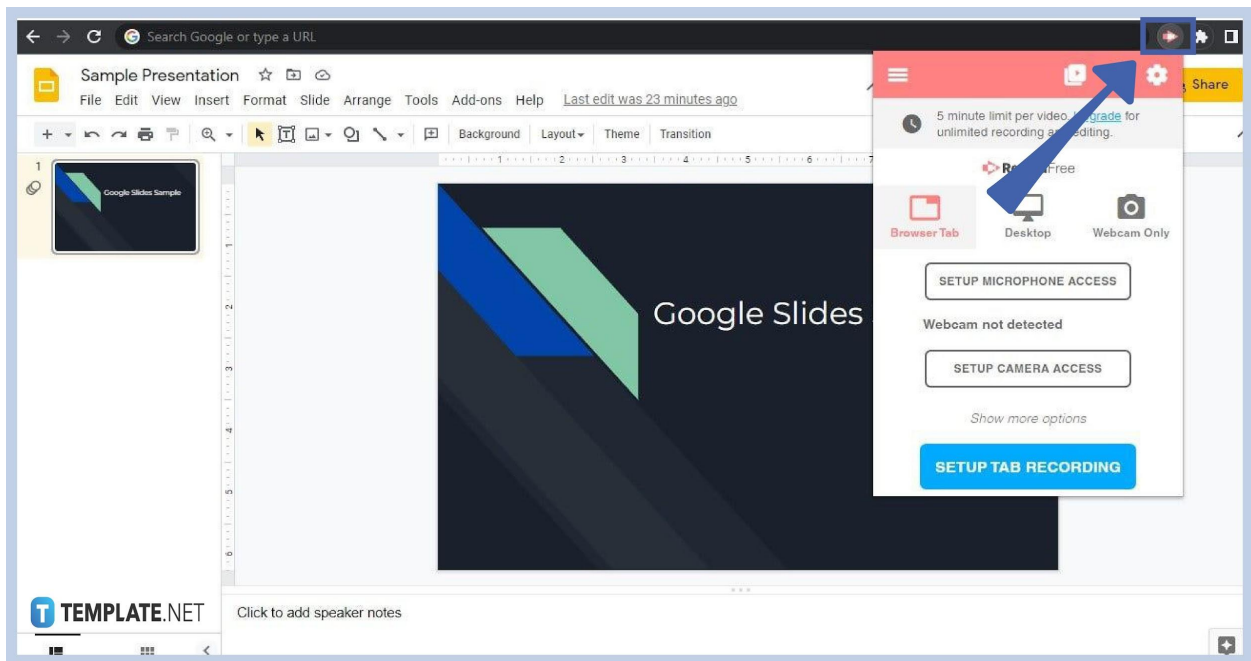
Search Google or type a URL

Sample Presentation

File Edit View Insert Format Slide Arrange Tools Add-ons Help Last edit was 23 minutes ago

Background Layout Theme Transition

Share

1

Google Slides Sample

Google Slides

5 minute limit per video. Upgrade for unlimited recording and editing.

Re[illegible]Free

Browser Tab

Desktop

Webcam Only

SETUP MICROPHONE ACCESS

Webcam not detected

SETUP CAMERA ACCESS

Show more options

SETUP TAB RECORDING

TEMPLATE.NET

Click to add speaker notes